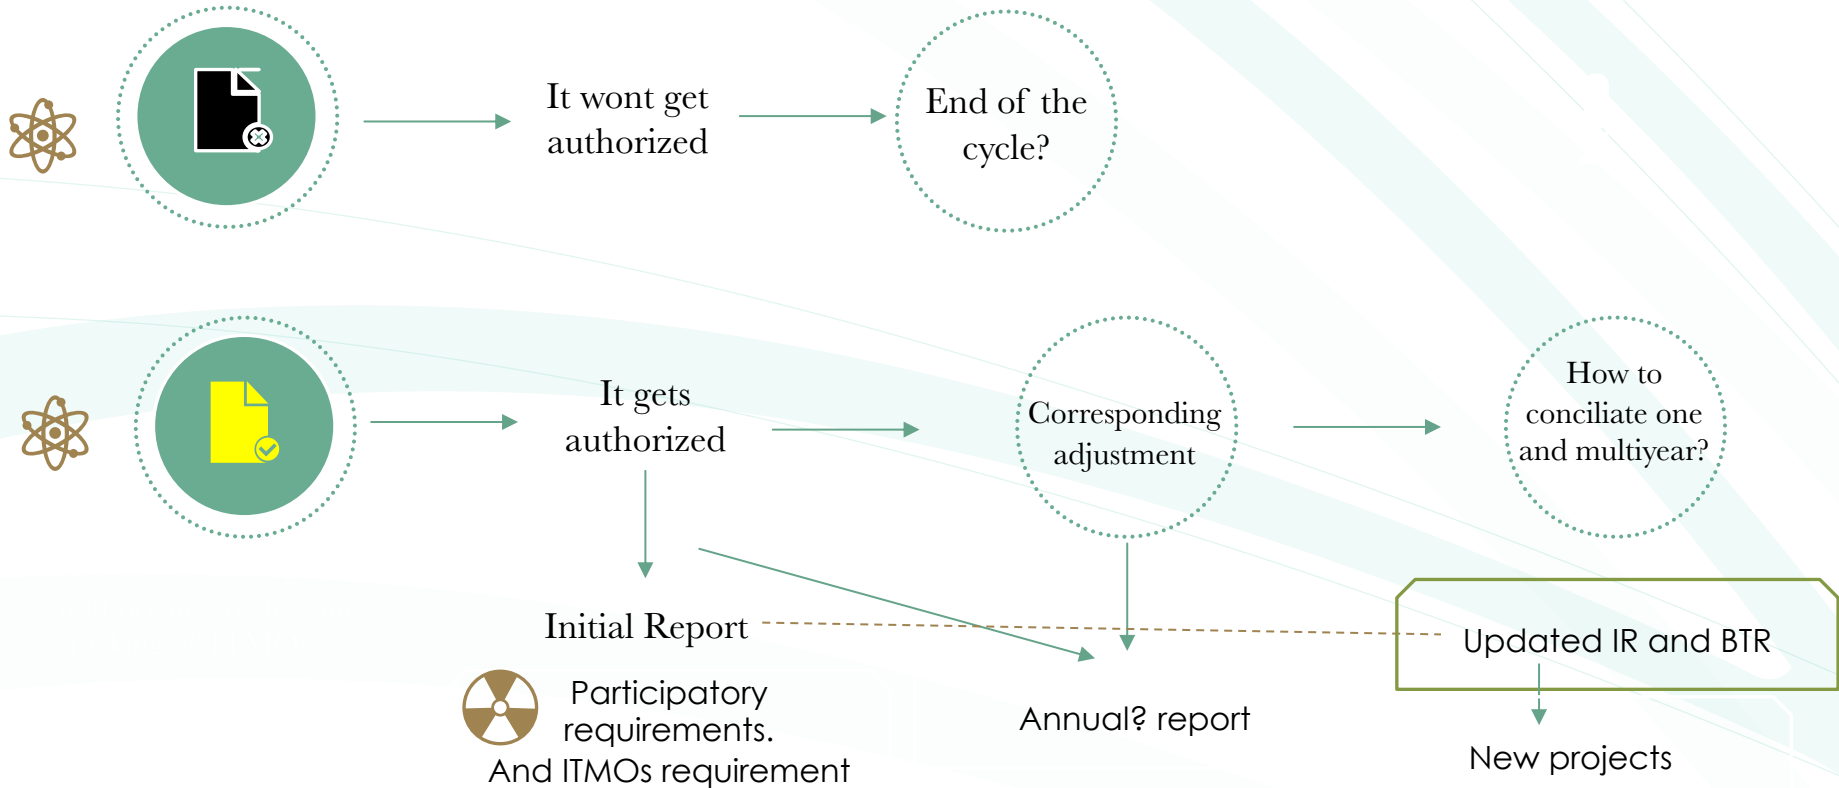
It wont get authorized

End of the cycle?

It gets authorized

Corresponding adjustment

How to conciliate one and multiyear?

Initial Report

Updated IR and BTR

Participatory requirements.
And ITMOs requirement

Annual? report

New projects